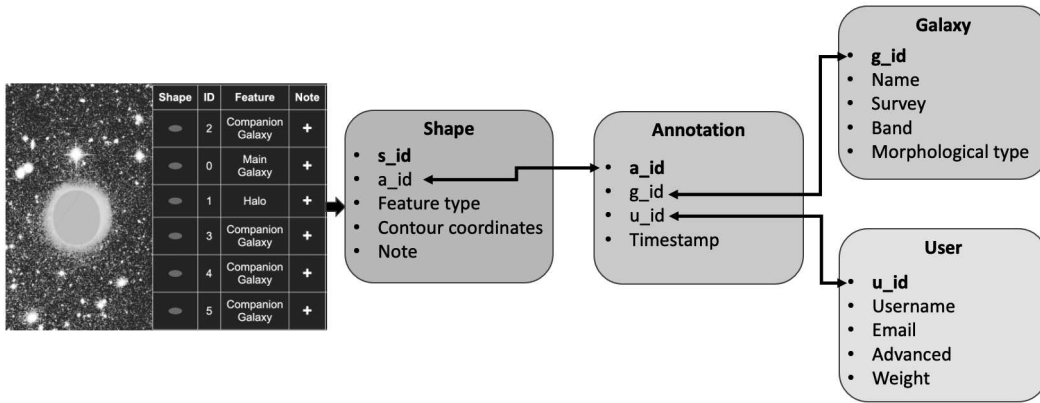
| Shape | ID | Feature | Note |
|---|---|---|---|
| | 2 | Companion Galaxy | + |
| | 0 | Main Galaxy | + |
| | 1 | Halo | + |
| | 3 | Companion Galaxy | + |
| | 4 | Companion Galaxy | + |
| | 5 | Companion Galaxy | + |

**Shape**
- **s_id**
- a_id
- Feature type
- Contour coordinates
- Note

**Annotation**
- **a_id**
- g_id
- u_id
- Timestamp

**Galaxy**
- **g_id**
- Name
- Survey
- Band
- Morphological type

**User**
- **u_id**
- Username
- Email
- Advanced
- Weight